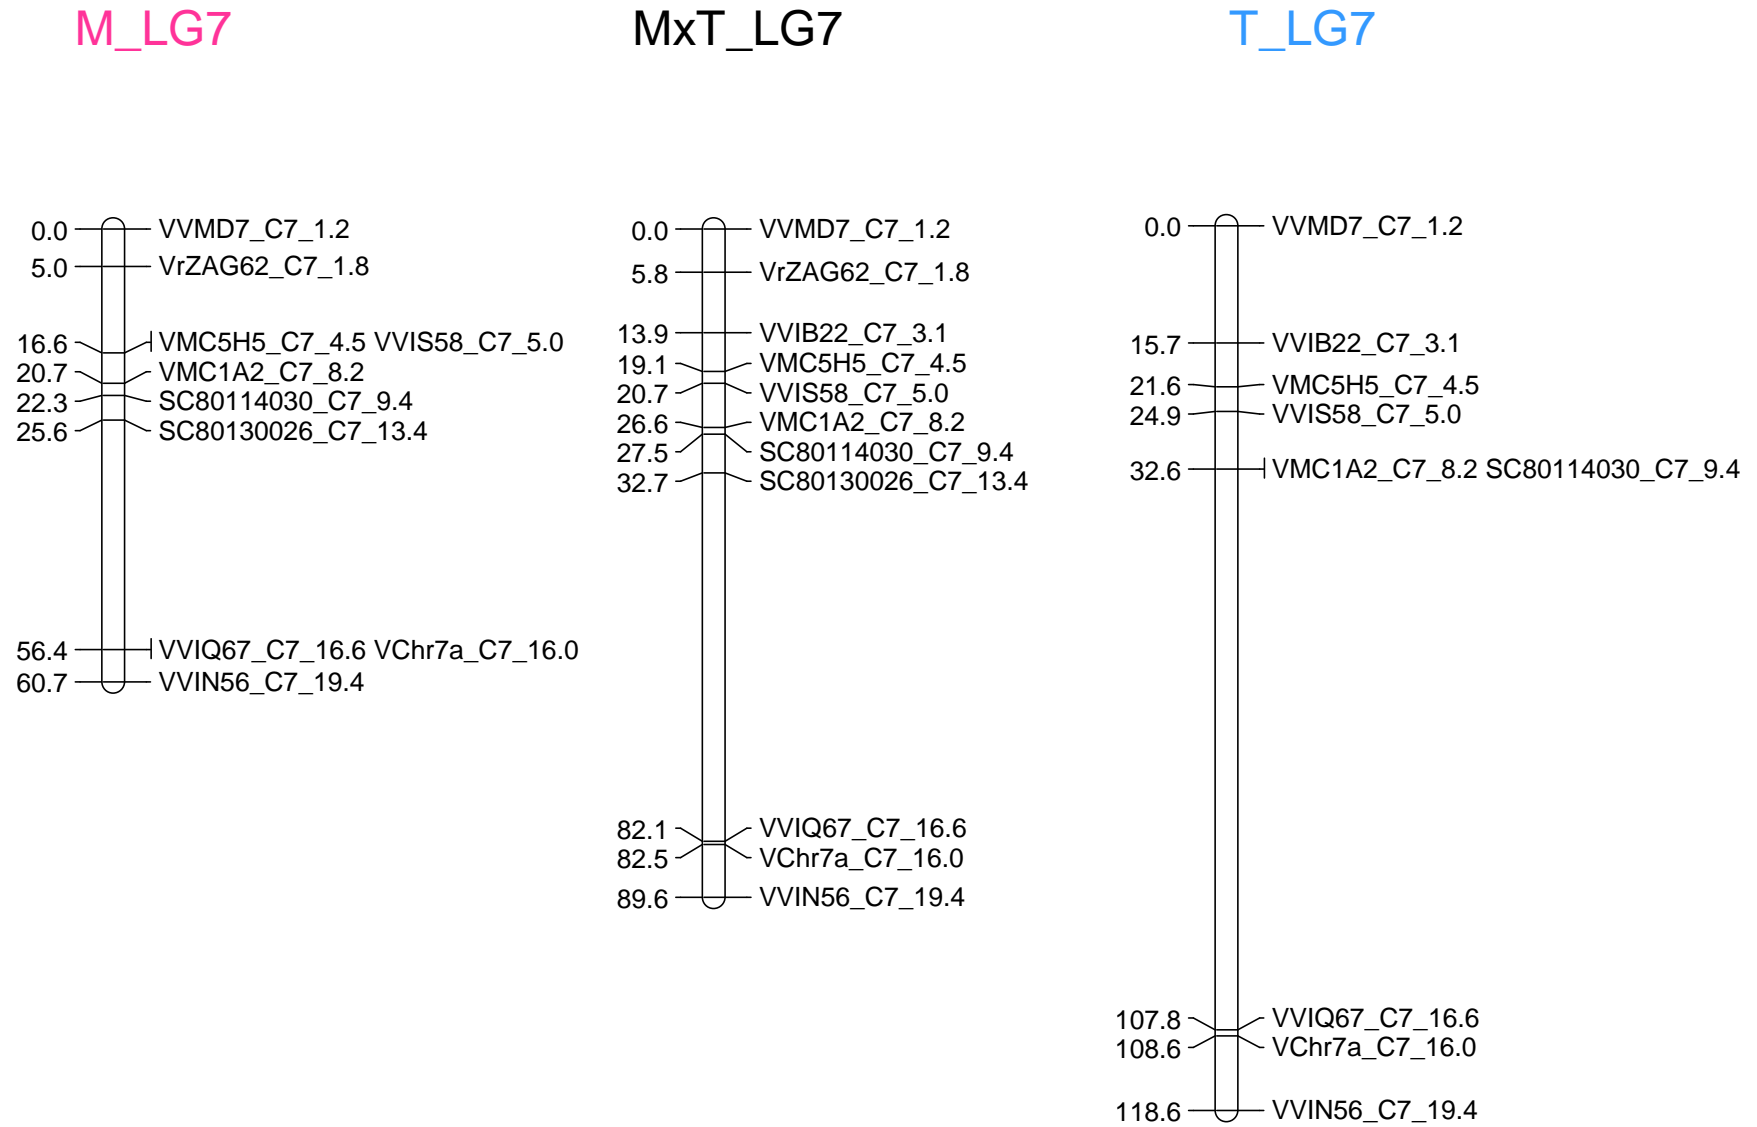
M_LG7

0.0 VVMD7_C7_1.2
5.0 VrZAG62_C7_1.8
16.6 VMC5H5_C7_4.5 VVIS58_C7_5.0
20.7 VMC1A2_C7_8.2
22.3 SC80114030_C7_9.4
25.6 SC80130026_C7_13.4
56.4 VVIQ67_C7_16.6 VChr7a_C7_16.0
60.7 VVIN56_C7_19.4

MxT_LG7

0.0 VVMD7_C7_1.2
5.8 VrZAG62_C7_1.8
13.9 VVIB22_C7_3.1
19.1 VMC5H5_C7_4.5
20.7 VVIS58_C7_5.0
26.6 VMC1A2_C7_8.2
27.5 SC80114030_C7_9.4
32.7 SC80130026_C7_13.4
82.1 VVIQ67_C7_16.6
82.5 VChr7a_C7_16.0
89.6 VVIN56_C7_19.4

T_LG7

0.0 VVMD7_C7_1.2
15.7 VVIB22_C7_3.1
21.6 VMC5H5_C7_4.5
24.9 VVIS58_C7_5.0
32.6 VMC1A2_C7_8.2 SC80114030_C7_9.4
107.8 VVIQ67_C7_16.6
108.6 VChr7a_C7_16.0
118.6 VVIN56_C7_19.4